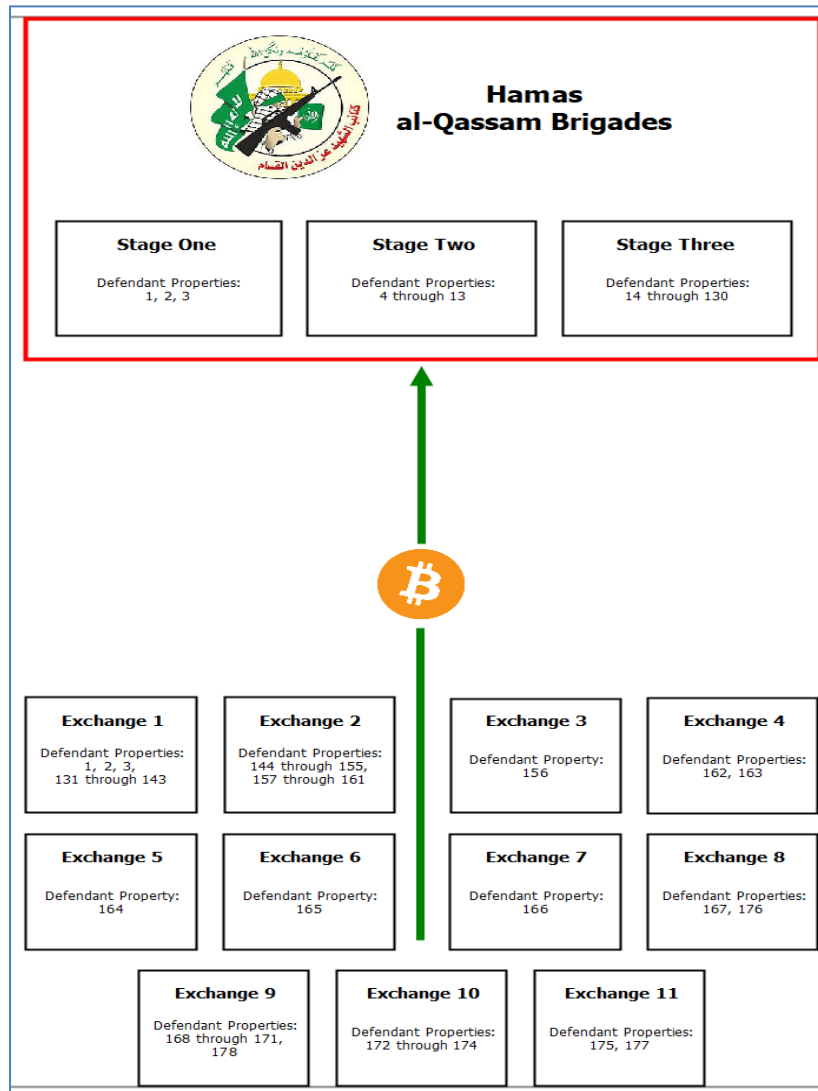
كتائب الشهيد عز الدين القسام

Hamas
al-Qassam Brigades

Stage One

Defendant Properties:
1, 2, 3

Stage Two

Defendant Properties:
4 through 13

Stage Three

Defendant Properties:
14 through 130

Exchange 1

Defendant Properties:
1, 2, 3,
131 through 143

Exchange 2

Defendant Properties:
144 through 155,
157 through 161

Exchange 3

Defendant Property:
156

Exchange 4

Defendant Properties:
162, 163

Exchange 5

Defendant Property:
164

Exchange 6

Defendant Property:
165

Exchange 7

Defendant Property:
166

Exchange 8

Defendant Properties:
167, 176

Exchange 9

Defendant Properties:
168 through 171,
178

Exchange 10

Defendant Properties:
172 through 174

Exchange 11

Defendant Properties:
175, 177